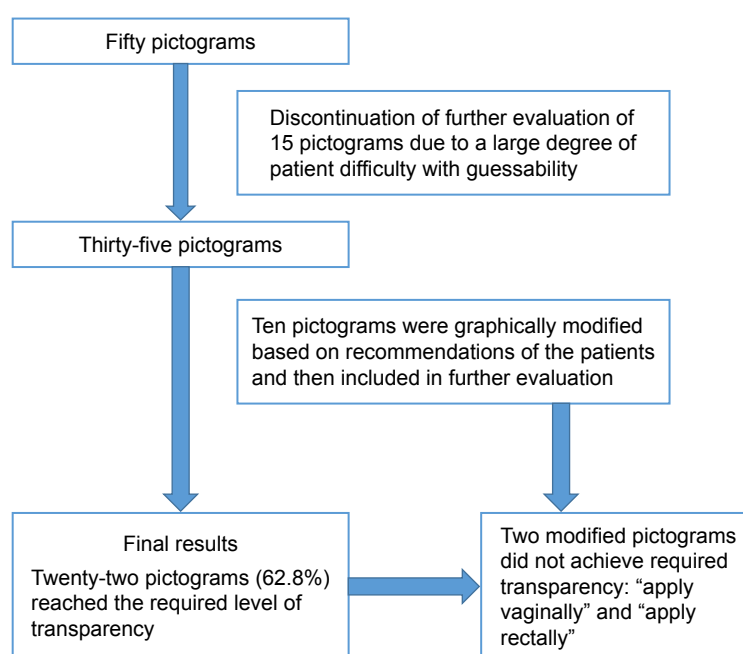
Fifty pictograms

Discontinuation of further evaluation of 15 pictograms due to a large degree of patient difficulty with guessability

Thirty-five pictograms

Ten pictograms were graphically modified based on recommendations of the patients and then included in further evaluation

Final results

Twenty-two pictograms (62.8%) reached the required level of transparency

Two modified pictograms did not achieve required transparency: “apply vaginally” and “apply rectally”